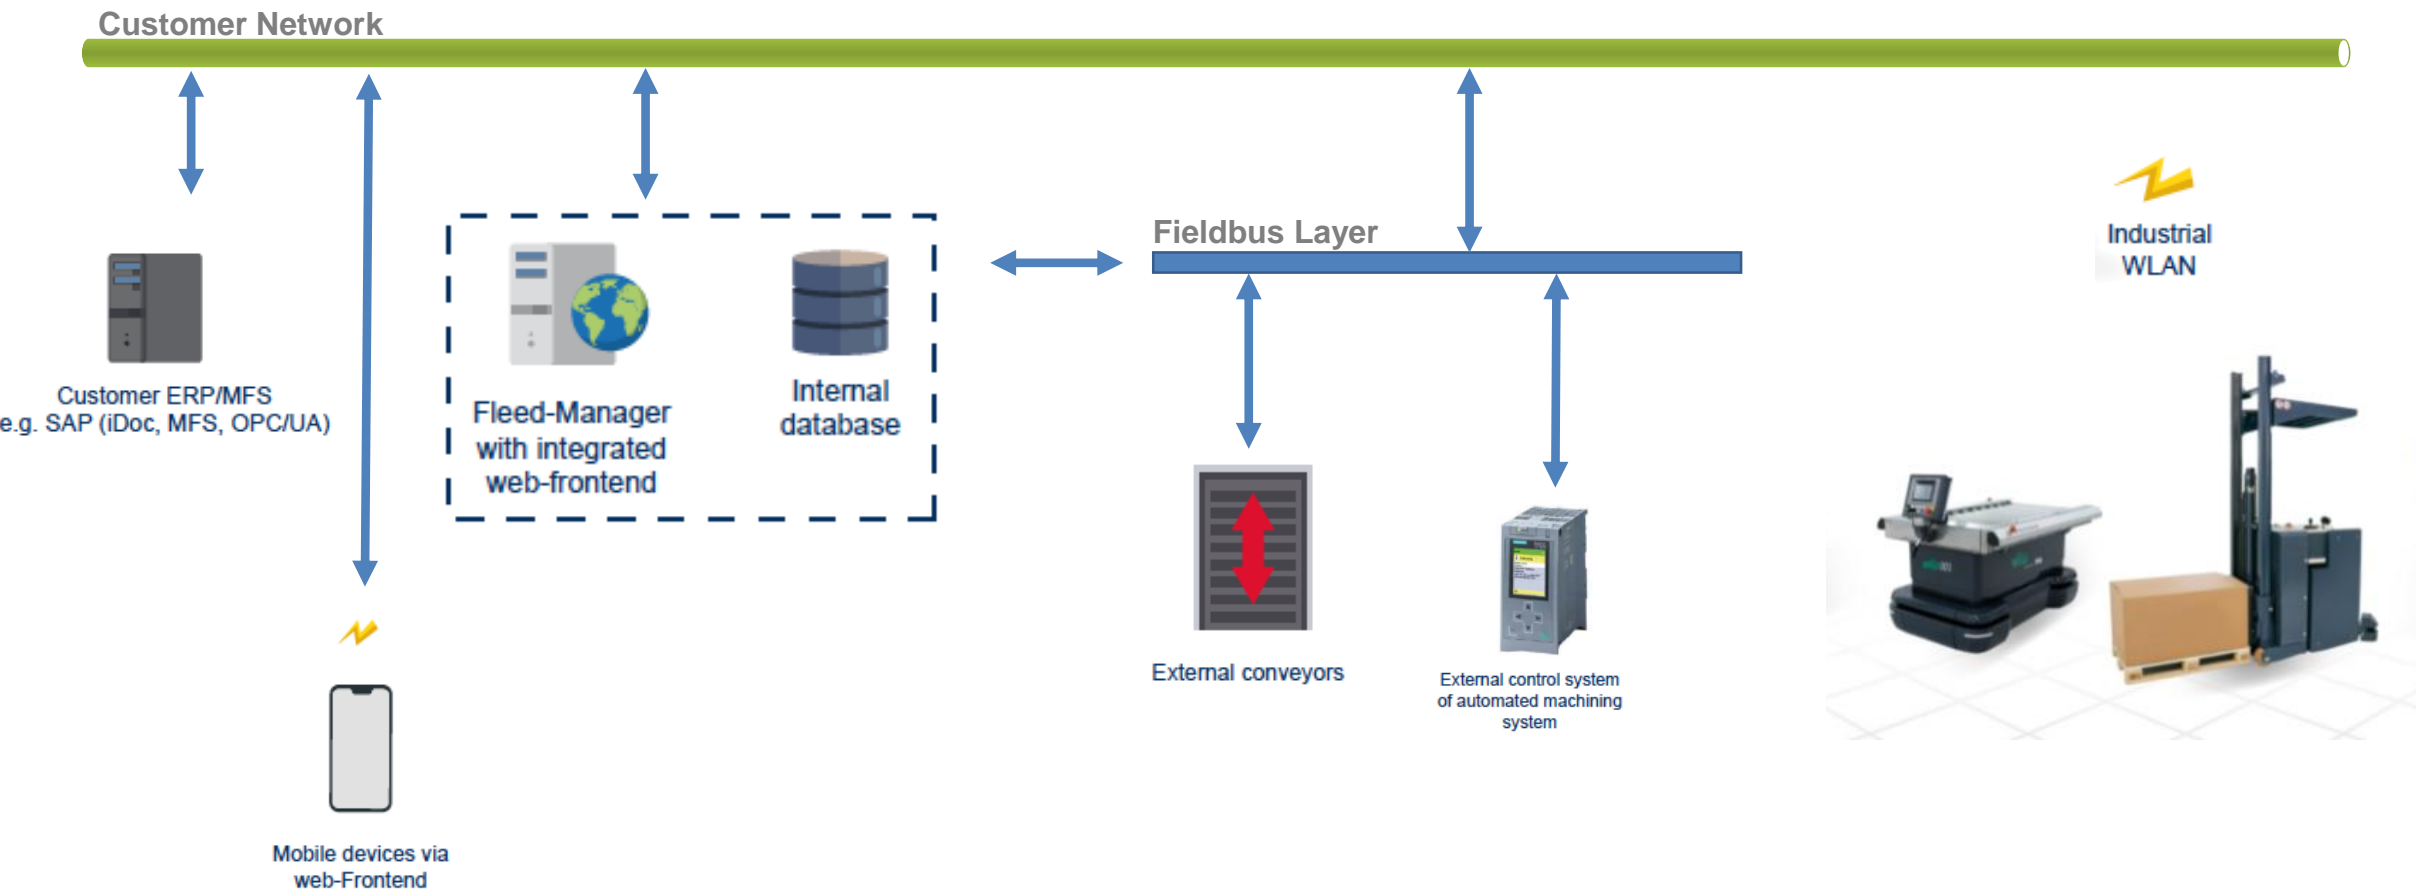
Customer Network

Customer ERP/MFS
e.g. SAP (iDoc, MFS, OPC/UA)

Fleed-Manager with integrated web-frontend

Internal database

Fieldbus Layer

Industrial WLAN

External conveyors

External control system of automated machining system

Mobile devices via web-Frontend